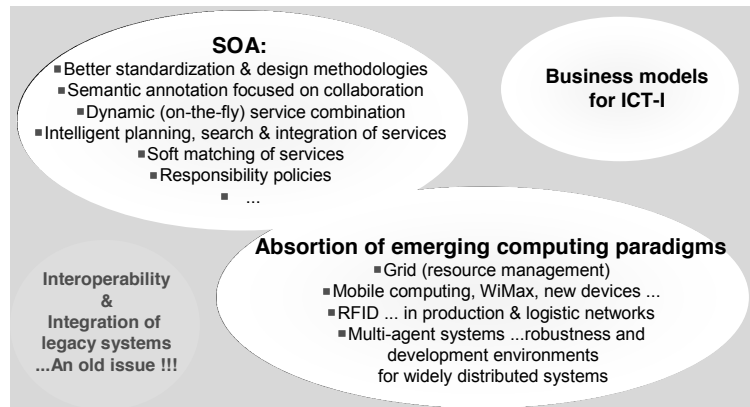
SOA:
▪Better standardization & design methodologies
▪Semantic annotation focused on collaboration
▪Dynamic (on-the-fly) service combination
▪Intelligent planning, search & integration of services
▪Soft matching of services
▪Responsibility policies
▪ ...

Business models for ICT-I

Absorption of emerging computing paradigms
▪Grid (resource management)
▪Mobile computing, WiMax, new devices ...
▪RFID ... in production & logistic networks
▪Multi-agent systems ...robustness and development environments for widely distributed systems

Interoperability & Integration of legacy systems ...An old issue !!!